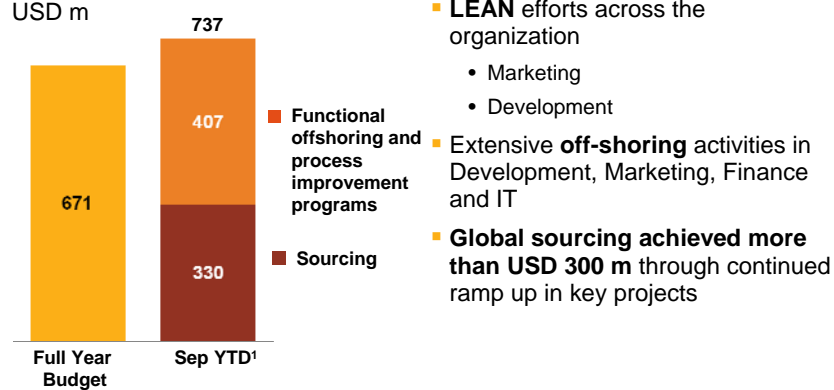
USD m

737

671

407

330

Full Year Budget

Sep YTD¹

Functional offshoring and process improvement programs

Sourcing

- **LEAN** efforts across the organization
  - Marketing
  - Development
- Extensive **off-shoring** activities in Development, Marketing, Finance and IT
- **Global sourcing achieved more than USD 300 m** through continued ramp up in key projects